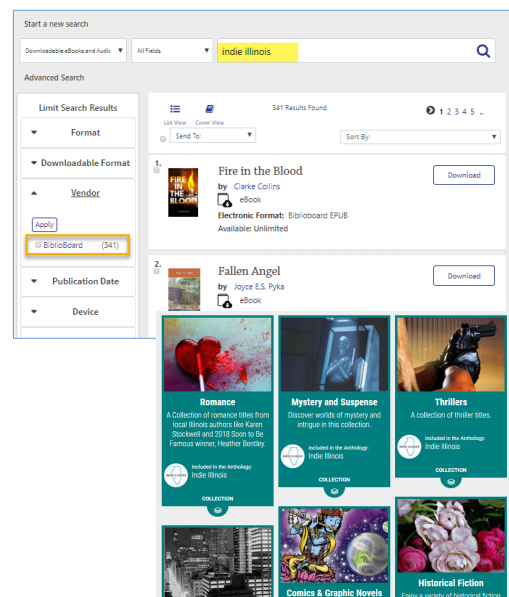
Start a new search

Downloadable eBooks and Audio ▾ | All Fields ▾ | indie illinois

Advanced Search

Limit Search Results

Format

Downloadable Format

Vendor

Apply

BiblioBoard (341)

Publication Date

Device

List View  Cover View

341 Results Found

1 2 3 4 5 ..

Send To: ▾

Sort By: ▾

1. Fire in the Blood
by Clarke Collins
eBook
Electronic Format: Bibilioboard EPUB
Available: Unlimited

Download

2. Fallen Angel
by Joyce E.S. Pyka
eBook

Download

Romance
A Collection of romance titles from local Illinois authors like Karen Stockwell and 2018 Soon to Be Famous winner, Heather Bentley.
Included in the Anthology:
Indie Illinois
COLLECTION

Mystery and Suspense
Discover worlds of mystery and intrigue in this collection.
Included in the Anthology:
Indie Illinois
COLLECTION

Thrillers
A collection of thriller titles.
Included in the Anthology:
Indie Illinois
COLLECTION

Comics & Graphic Novels

Historical Fiction
Enjoy a variety of historical fiction